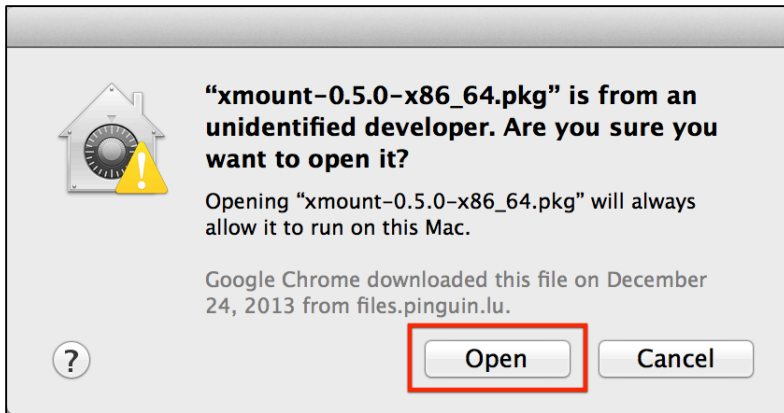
“xmount-0.5.0-x86_64.pkg” is from an unidentified developer. Are you sure you want to open it?

Opening “xmount-0.5.0-x86_64.pkg” will always allow it to run on this Mac.

Google Chrome downloaded this file on December 24, 2013 from files.pinguin.lu.

?

Open

Cancel